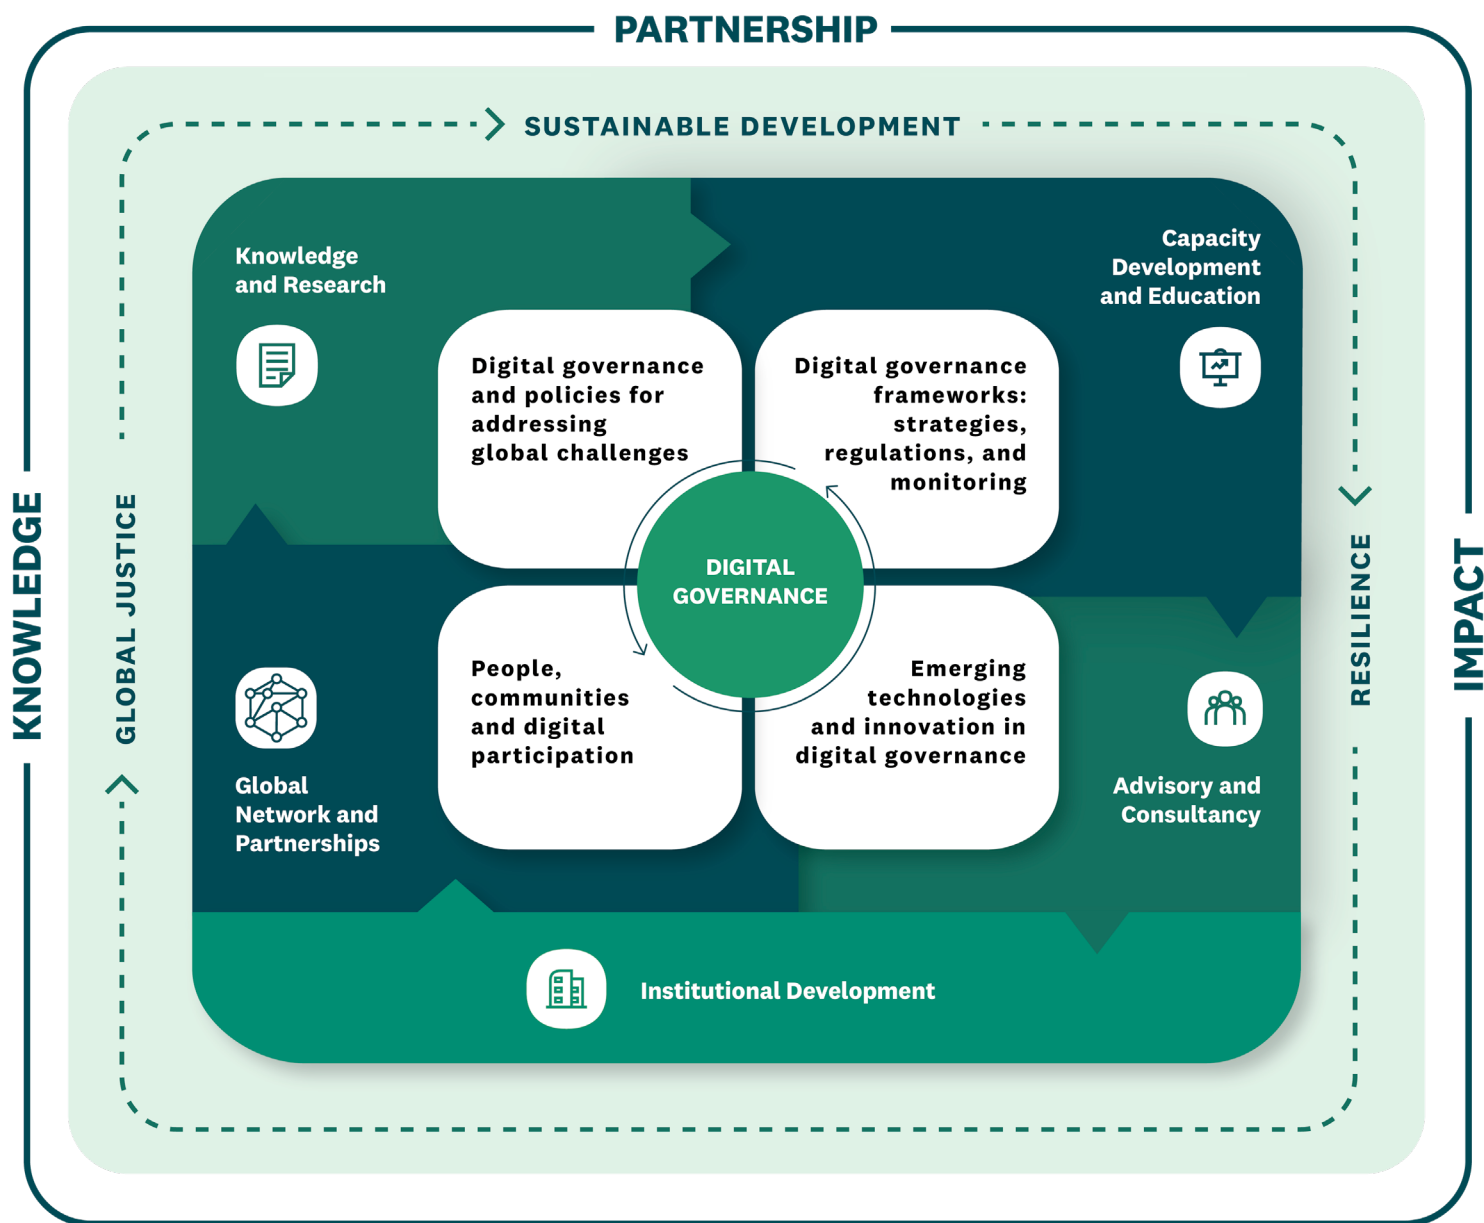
PARTNERSHIP

SUSTAINABLE DEVELOPMENT

KNOWLEDGE

GLOBAL JUSTICE

RESILIENCE

IMPACT

Knowledge and Research

Capacity Development and Education

Digital governance and policies for addressing global challenges

Digital governance frameworks: strategies, regulations, and monitoring

DIGITAL GOVERNANCE

People, communities and digital participation

Emerging technologies and innovation in digital governance

Global Network and Partnerships

Advisory and Consultancy

Institutional Development